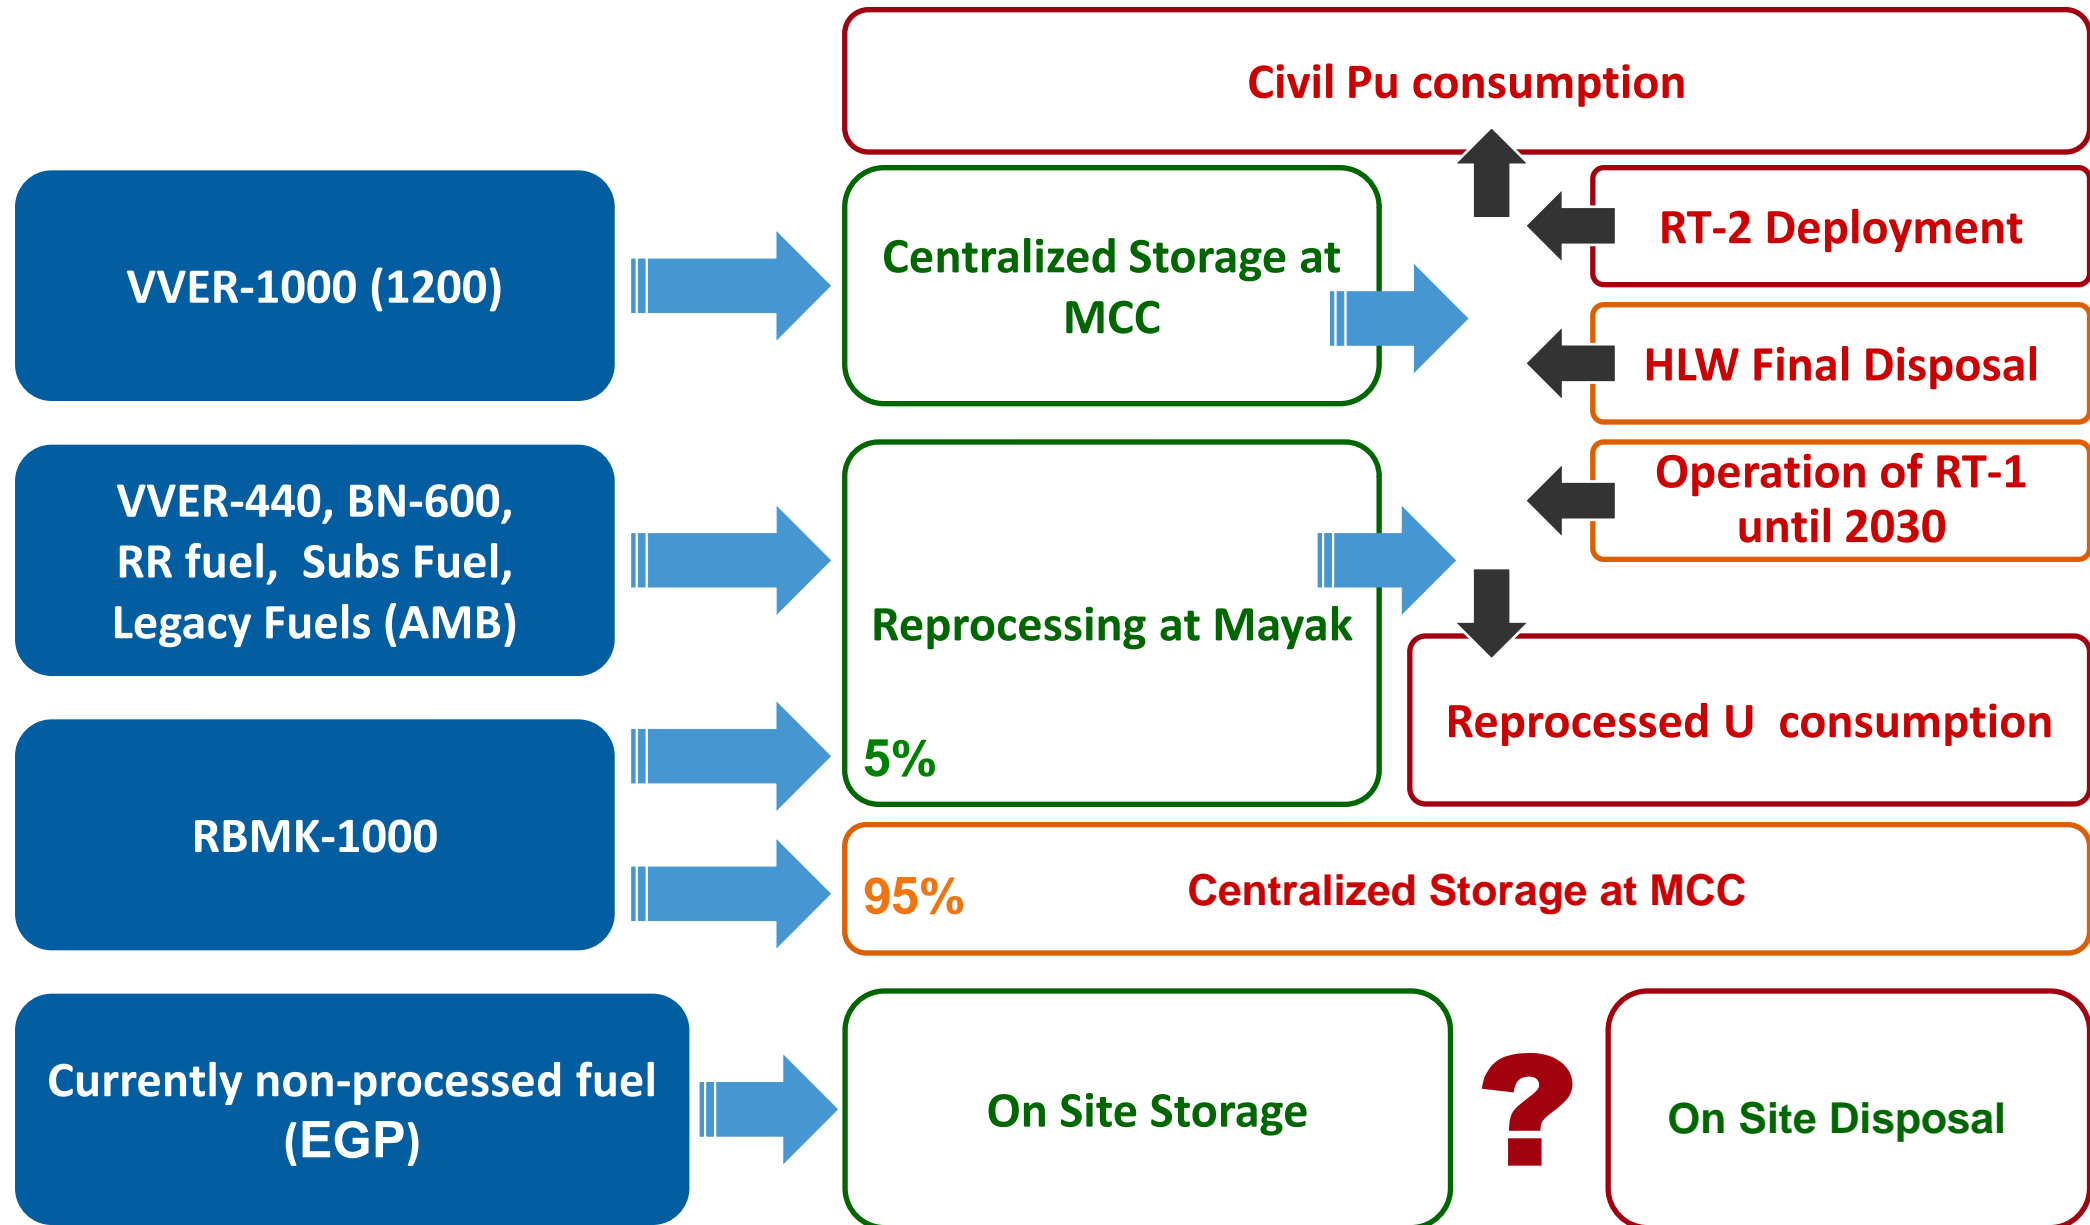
Civil Pu consumption

VVER-1000 (1200)

Centralized Storage at MCC

RT-2 Deployment

HLW Final Disposal

VVER-440, BN-600, RR fuel, Subs Fuel, Legacy Fuels (AMB)

Reprocessing at Mayak

Operation of RT-1 until 2030

Reprocessed U consumption

5%

RBMK-1000

95%

Centralized Storage at MCC

Currently non-processed fuel (EGP)

On Site Storage

?

On Site Disposal